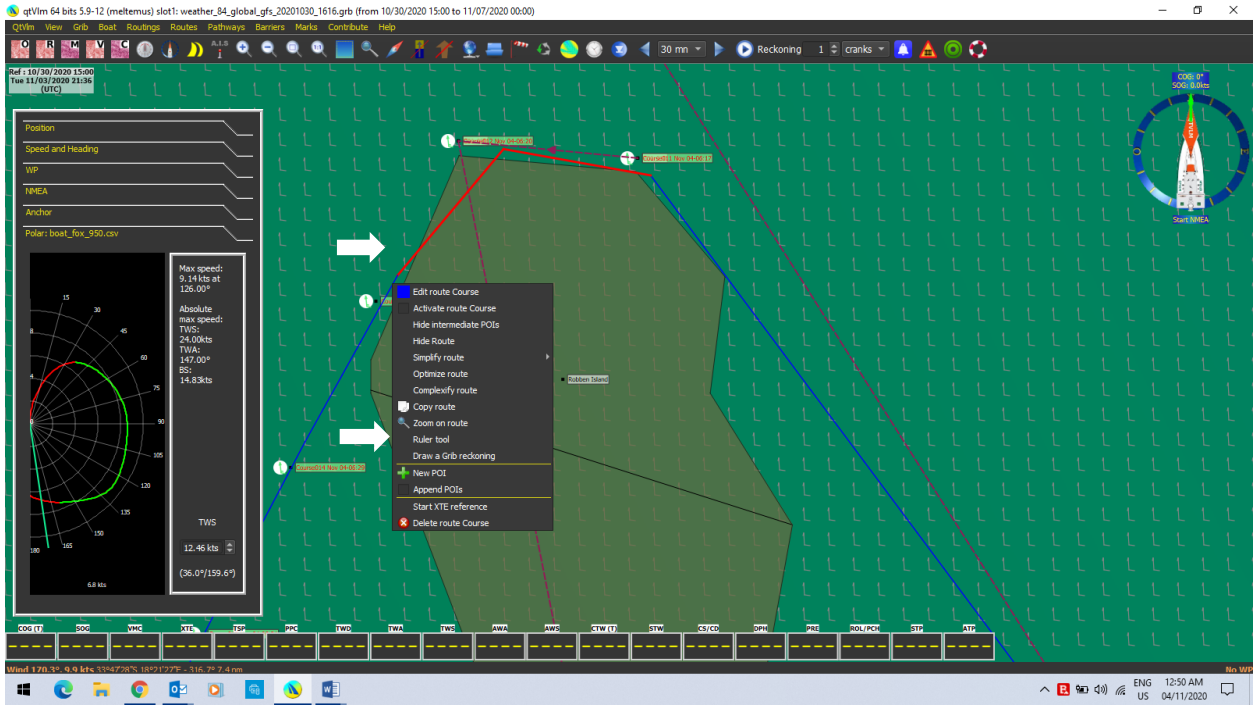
qtVlm 64 bits 5.9-12 (meltemus) slot1: weather_84_global_gfs_20201030_1616.grb (from 10/30/2020 15:00 to 11/07/2020 00:00)

QtVlm View Grib Boat Routings Routes Pathways Barriers Marks Contribute Help

30 mn Reckoning 1 cranks

Ref : 10/30/2020 15:00
Tue 11/03/2020 21:36
(UTC)

Position
Speed and Heading
WP
NMEA
Anchor
Polar: boat_fox_950.csv

Max speed:
9.14 kts at
126.00°

Absolute
max speed:
TWS:
24.00kts
TWA:
147.00°
BS:
14.83kts

TWS
12.46 kts
(36.0°/159.6°)

6.8 kts

COG: 0°
SOG: 0.0kts
Start NMEA

Course011 Nov 04-05:17
Course014 Nov 04-06:29

Edit route Course
Activate route Course
Hide intermediate POIs
Hide Route
Simplify route
Optimize route
Complexify route
Copy route
Zoom on route
Ruler tool
Draw a Grib reckoning
New POI
Append POIs
Start XTE reference
Delete route Course

Robben Island

COG (T) SOG VMC XTE TSP PPC TWD TWA TWS AWA AWS CTW (T) STW CS/CD DPH PRE ROL/PCH STP ATP

Wind 170.3°, 9.9 kts 33°47'28"S 18°21'27"E - 316.7° 7.4 nm

No WP

ENG US 12:50 AM 04/11/2020